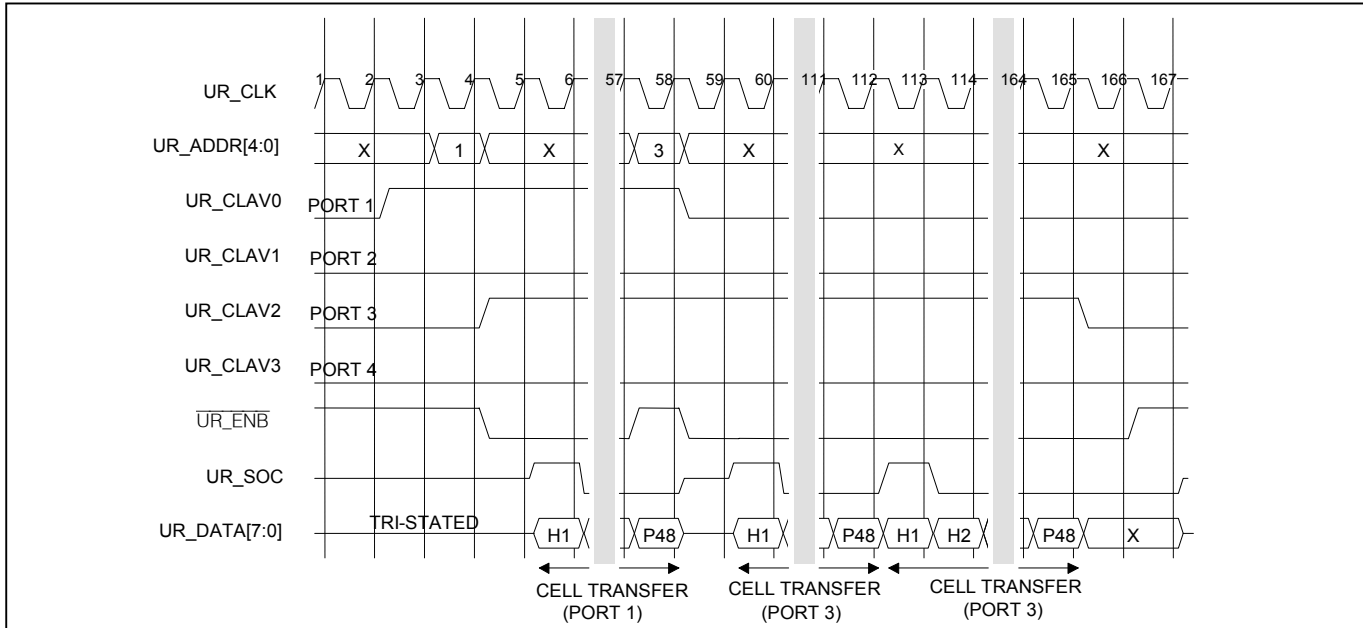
UR_CLK
1 2 3 4 5 6 57 58 59 60 111 112 113 114 164 165 166 167

UR_ADDR[4:0]
X 1 X 3 X X X

UR_CLAV0
PORT 1

UR_CLAV1
PORT 2

UR_CLAV2
PORT 3

UR_CLAV3
PORT 4

$\overline{\text{UR\_ENB}}$

UR_SOC

UR_DATA[7:0]
TRI-STATED
H1 P48 H1 P48 H1 H2 P48 X

CELL TRANSFER (PORT 1)
CELL TRANSFER (PORT 3)
CELL TRANSFER (PORT 3)